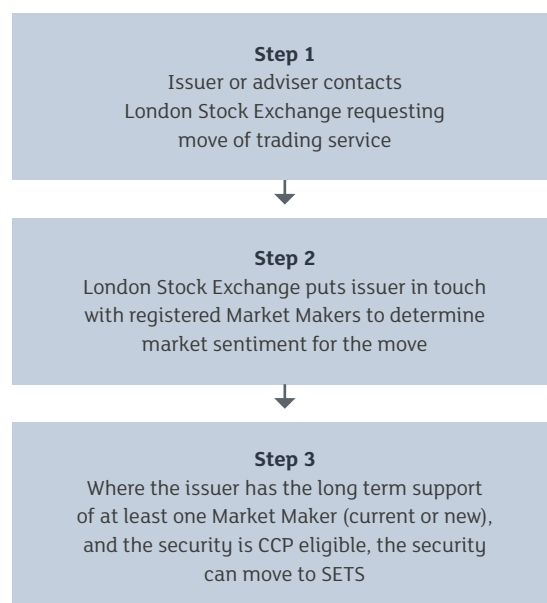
Step 1
Issuer or adviser contacts London Stock Exchange requesting move of trading service

Step 2
London Stock Exchange puts issuer in touch with registered Market Makers to determine market sentiment for the move

Step 3
Where the issuer has the long term support of at least one Market Maker (current or new), and the security is CCP eligible, the security can move to SETS